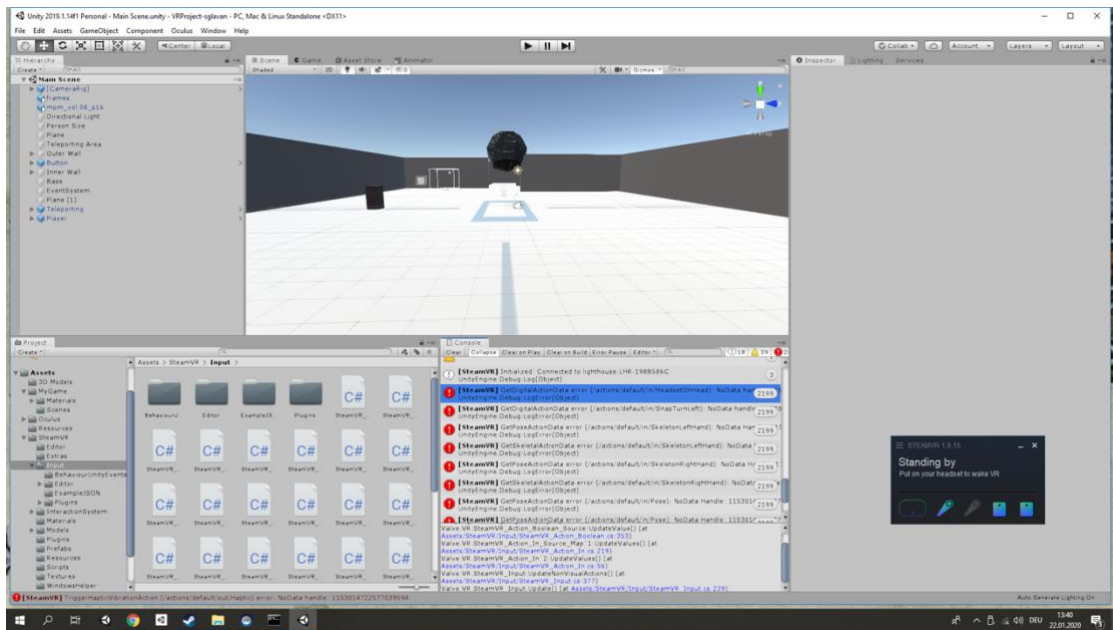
Unity 2019.1.14f1 Personal - Main Scene.unity - VRProject-sglavan - PC, Mac & Linux Standalone <DX11>

File Edit Assets GameObject Component Oculus Window Help

Center Local

Collab Account Layers Layout

Hierarchy
Create
Main Scene
[CameraRig]
frames
mpm_vol.08_p16
Directional Light
Person Size
Plane
Teleporting Area
Outer Wall
Button
Inner Wall
Base
EventSystem
Plane (1)
Teleporting
Player

Scene Game Asset Store Animator
Shaded 2D
Gizmos All

Inspector Lighting Services

Project
Create
Assets > SteamVR > Input >

Assets
3D Models
MyGame
Materials
Scenes
Oculus
Resources
SteamVR
Editor
Extras
Input
BehaviourUnityEvents
Editor
ExampleJSON
Plugins
InteractionSystem
Materials
Models
Plugins
Prefabs
Resources
Scripts
Textures
WindowsHelper

Behaviours Editor ExampleJS Plugins SteamVR SteamVR
C# C# C# C# C# C#
SteamVR SteamVR SteamVR SteamVR SteamVR SteamVR

Console
Clear Collapse Clear on Play Clear on Build Error Pause Editor
118 39

[SteamVR] Initialized. Connected to lighthouse:LHR-1988586C
UnityEngine.Debug:Log(Object)
3
[SteamVR] GetDigitalActionData error (/actions/default/in/HeadsetOnHead): NoData Har
UnityEngine.Debug:LogError(Object)
2195
[SteamVR] GetDigitalActionData error (/actions/default/in/SnapTurnLeft): NoData handle
UnityEngine.Debug:LogError(Object)
2195
[SteamVR] GetPoseActionData error (/actions/default/in/SkeletonLeftHand): NoData Har
UnityEngine.Debug:LogError(Object)
2195
[SteamVR] GetSkeletalActionData error (/actions/default/in/SkeletonLeftHand): NoData
UnityEngine.Debug:LogError(Object)
2195
[SteamVR] GetPoseActionData error (/actions/default/in/SkeletonRightHand): NoData Ha
UnityEngine.Debug:LogError(Object)
2195
[SteamVR] GetSkeletalActionData error (/actions/default/in/SkeletonRightHand): NoData
UnityEngine.Debug:LogError(Object)
2195
[SteamVR] GetPoseActionData error (/actions/default/in/Pose): NoData Handle: 115301
UnityEngine.Debug:LogError(Object)
2195
[SteamVR] GetPoseActionData error (/actions/default/in/Pose): NoData Handle: 115301
Valve.VR.SteamVR_Action_Boolean_Source:UpdateValue() (at Assets/SteamVR/Input/SteamVR_Action_Boolean.cs:353)
Valve.VR.SteamVR_Action_In_Source_Map`1:UpdateValues() (at Assets/SteamVR/Input/SteamVR_Action_In.cs:219)
Valve.VR.SteamVR_Action_In`2:UpdateValue() (at Assets/SteamVR/Input/SteamVR_Action_In.cs:56)
Valve.VR.SteamVR_Input:UpdateNonVisualActions() (at Assets/SteamVR/Input/SteamVR_Input.cs:377)
Valve.VR.SteamVR_Input:Update() (at Assets/SteamVR/Input/SteamVR_Input.cs:239)

STEAMVR 1.9.16
Standing by
Put on your headset to wake VR

[SteamVR] TriggerHapticVibrationAction (/actions/default/out/Haptic) error: NoData handle: 1153014722577039344
Auto Generate Lighting On

DEU 13:40 22.01.2020